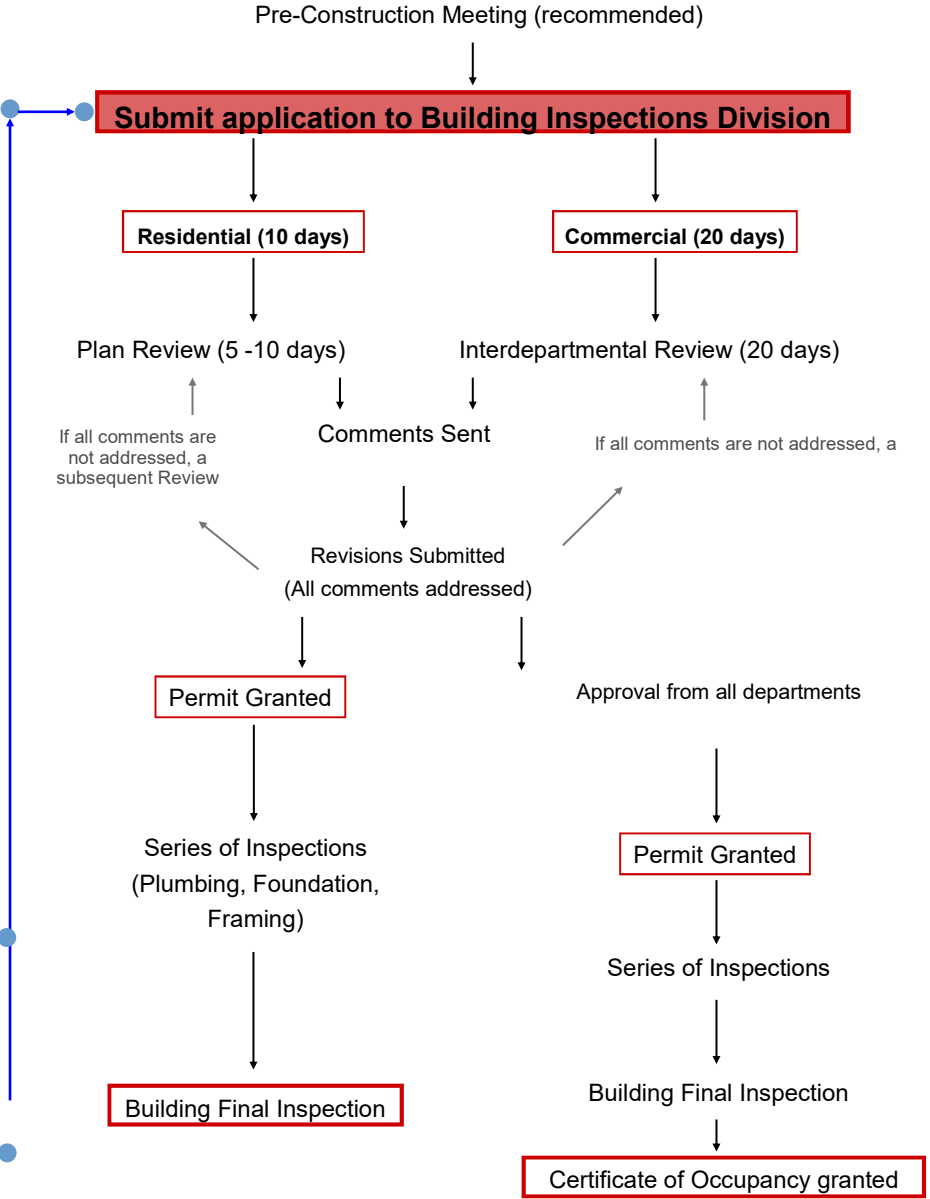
Pre-Construction Meeting (recommended)

Submit application to Building Inspections Division

Residential (10 days)

Commercial (20 days)

Plan Review (5 -10 days)

Interdepartmental Review (20 days)

If all comments are not addressed, a subsequent Review

Comments Sent

If all comments are not addressed, a

Revisions Submitted (All comments addressed)

Permit Granted

Approval from all departments

Series of Inspections (Plumbing, Foundation, Framing)

Permit Granted

Series of Inspections

Building Final Inspection

Building Final Inspection

Certificate of Occupancy granted